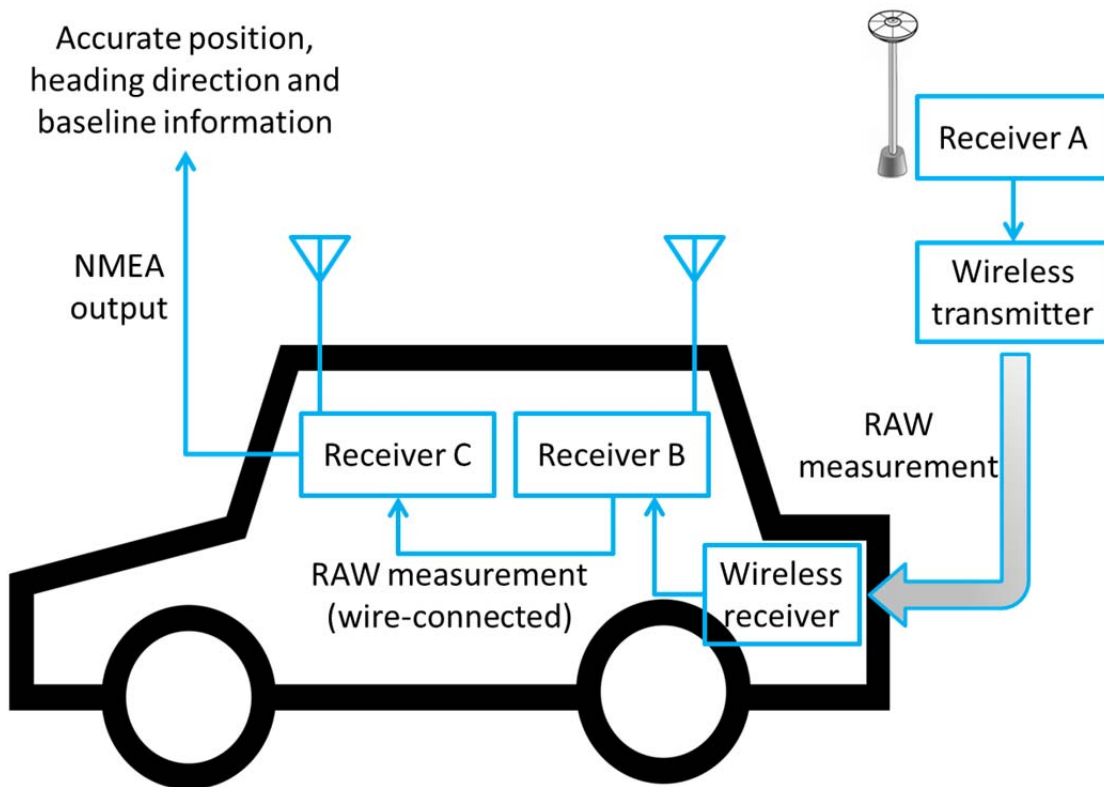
Accurate position, heading direction and baseline information

Receiver A

Wireless transmitter

NMEA output

RAW measurement

Receiver C

Receiver B

RAW measurement (wire-connected)

Wireless receiver